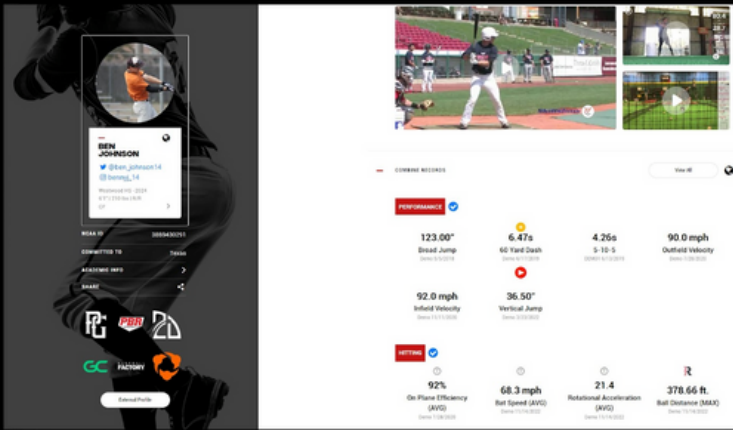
BEN JOHNSON

@ben_johnson14

@benng_14

Westwood HS · 2024

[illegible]

NCSA ID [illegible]

COMMITTED TO Texas

ACADEMIC INFO

SHARE

PG

PBR

GC

FACTORY

Extended Profile

COMBINE RECORDS

View All

PERFORMANCE

123.00"
Broad Jump
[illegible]

6.47s
60 Yard Dash
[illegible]

4.26s
5-10-5
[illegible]

90.0 mph
Outfield Velocity
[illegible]

92.0 mph
Infield Velocity
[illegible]

36.50"
Vertical Jump
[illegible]

HITTING

92%
On Plane Efficiency (AVG)
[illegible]

68.3 mph
Bat Speed (AVG)
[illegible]

21.4
Rotational Acceleration (AVG)
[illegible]

378.66 ft.
Ball Distance (MAX)
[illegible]